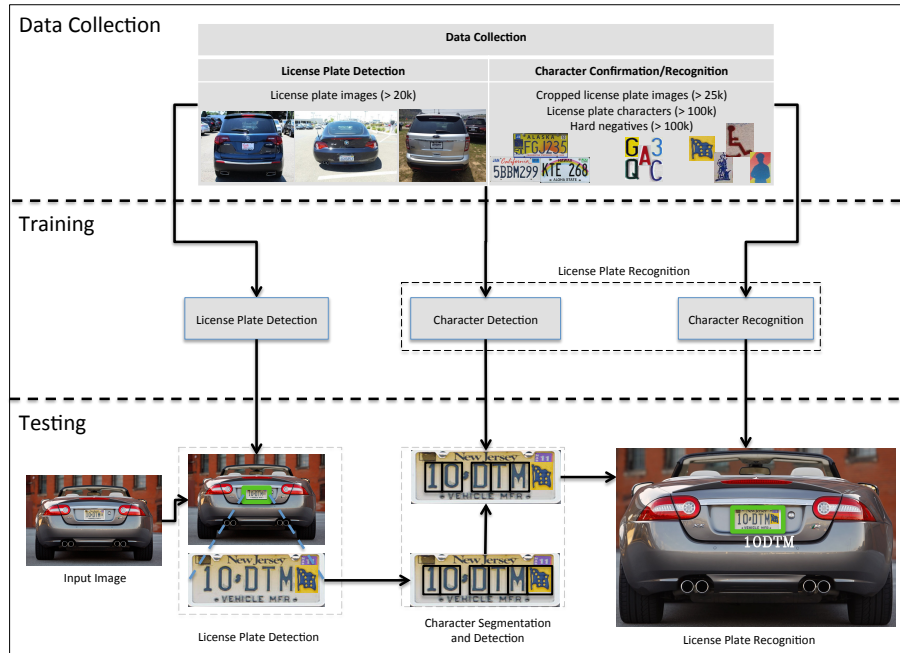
Data Collection

Data Collection

| License Plate Detection | Character Confirmation/Recognition |
|---|---|
| License plate images (> 20k) | Cropped license plate images (> 25k)<br>License plate characters (> 100k)<br>Hard negatives (> 100k) |

FGJ235

5BBM299 KTE 268

G A 3
Q C

Training

License Plate Recognition

License Plate Detection

Character Detection

Character Recognition

Testing

Input Image

10·DTM

New Jersey
10·DTM
VEHICLE MFR

License Plate Detection

New Jersey
10·DTM
VEHICLE MFR

New Jersey
10·DTM
VEHICLE MFR

Character Segmentation and Detection

10·DTM
10DTM

License Plate Recognition